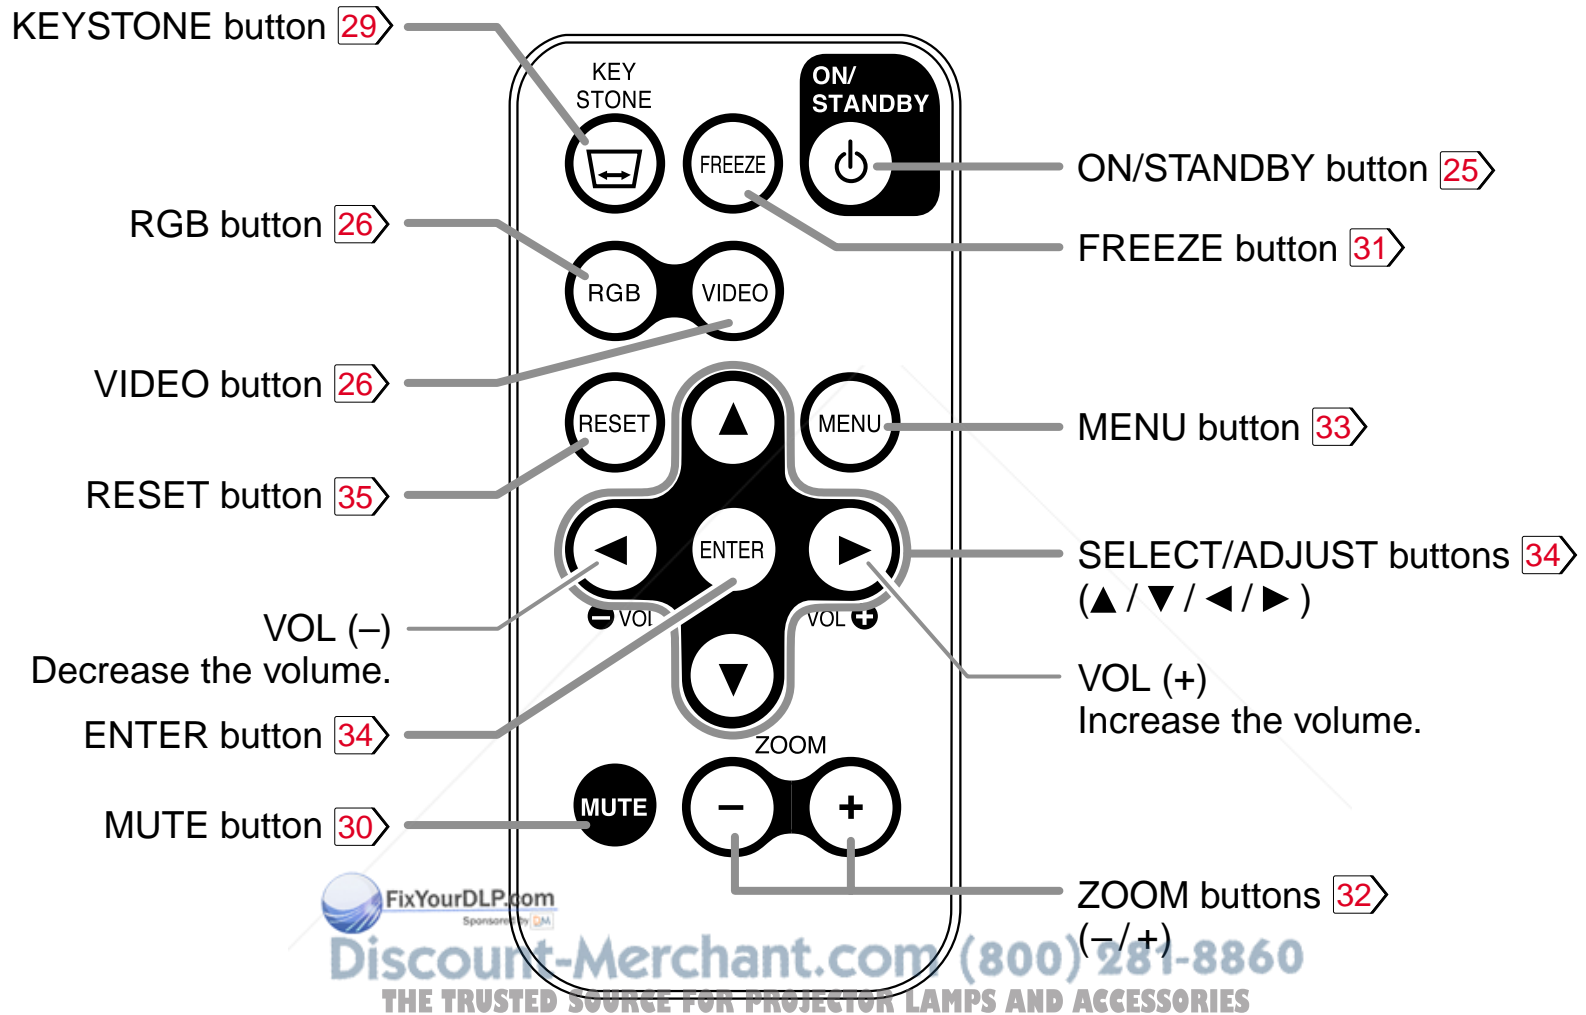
KEYSTONE button 29

RGB button 26

VIDEO button 26

RESET button 35

VOL (–)
Decrease the volume.

ENTER button 34

MUTE button 30

KEY STONE

FREEZE

ON/ STANDBY

RGB

VIDEO

RESET

MENU

ENTER

VOL

VOL

ZOOM

MUTE

–

+

ON/STANDBY button 25

FREEZE button 31

MENU button 33

SELECT/ADJUST buttons 34
(▲/▼/◀/▶)

VOL (+)
Increase the volume.

ZOOM buttons 32
(–/+)

FixYourDLP.com
Sponsored by DM

Discount-Merchant.com (800) 281-8860
THE TRUSTED SOURCE FOR PROJECTOR LAMPS AND ACCESSORIES